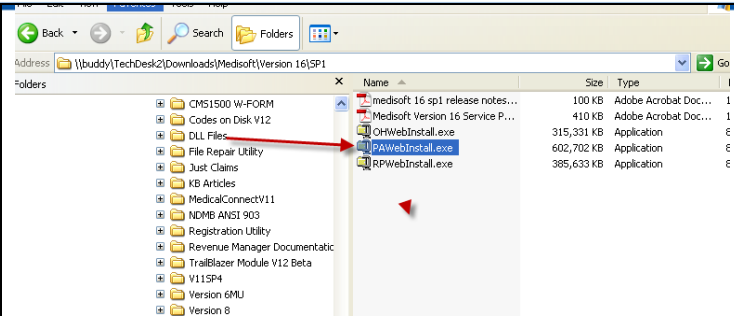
Back

Search

Folders

Address \\buddy\TechDesk2\Downloads\Medisoft\Version 16\SP1

Go

Folders

CMS1500 W-FORM
Codes on Disk V12
DLL Files
File Repair Utility
Just Claims
KB Articles
MedicalConnectV11
NDMB ANSI 903
Registration Utility
Revenue Manager Documentatic
TrailBlazer Module V12 Beta
V11SP4
Version 6MU
Version 8

| Name | Size | Type |
|---|---|---|
| medisoft 16 sp1 release notes... | 100 KB | Adobe Acrobat Doc... |
| Medisoft Version 16 Service P... | 410 KB | Adobe Acrobat Doc... |
| OHWebInstall.exe | 315,331 KB | Application |
| PAWebInstall.exe | 602,702 KB | Application |
| RPWebInstall.exe | 385,633 KB | Application |